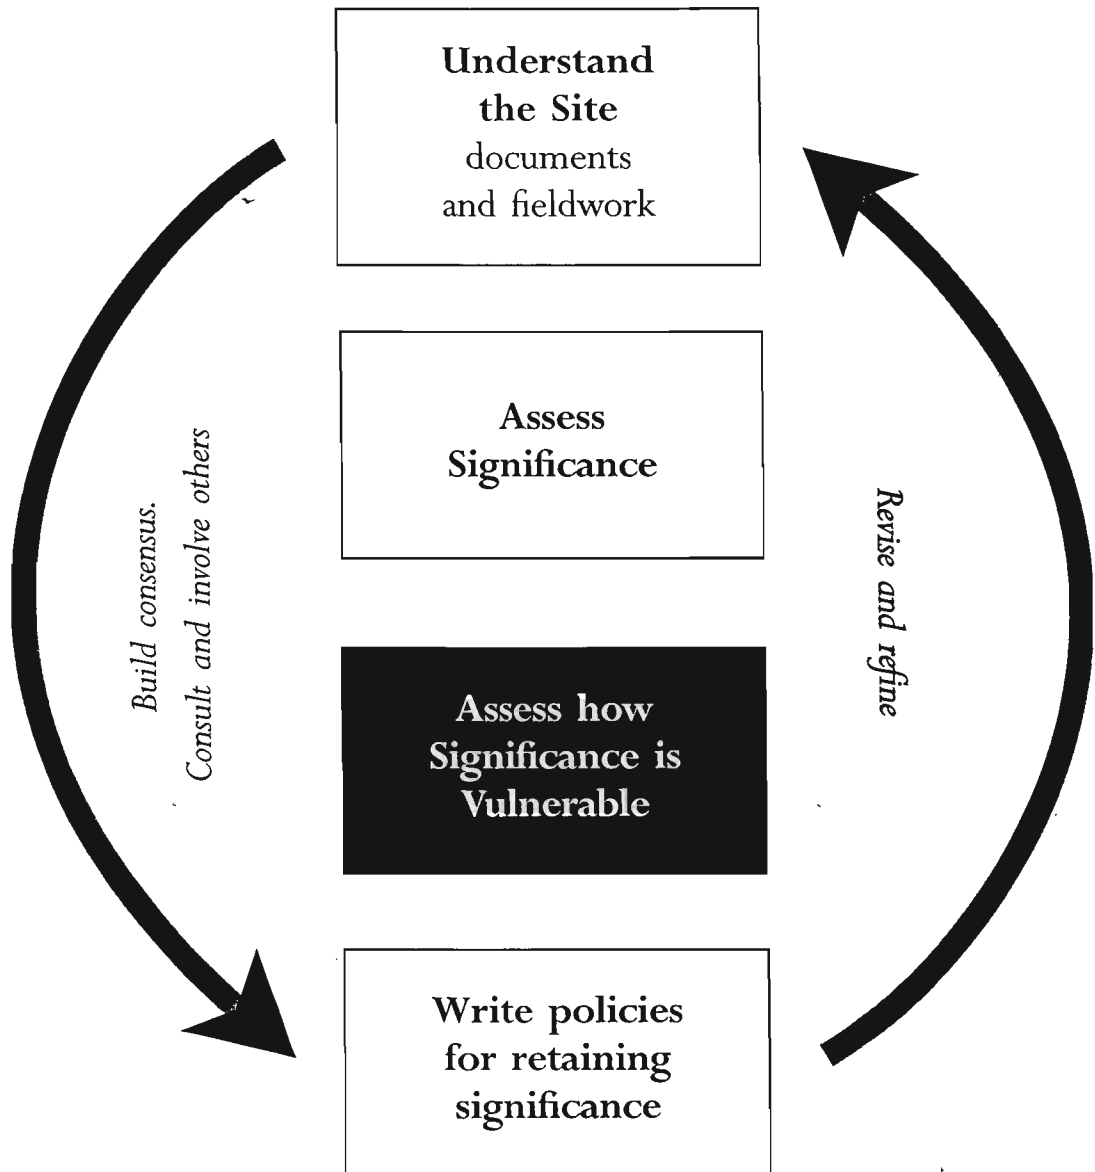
Understand the Site
documents and fieldwork

Build consensus.
Consult and involve others

Assess Significance

Revise and refine

Assess how Significance is Vulnerable

Write policies for retaining significance